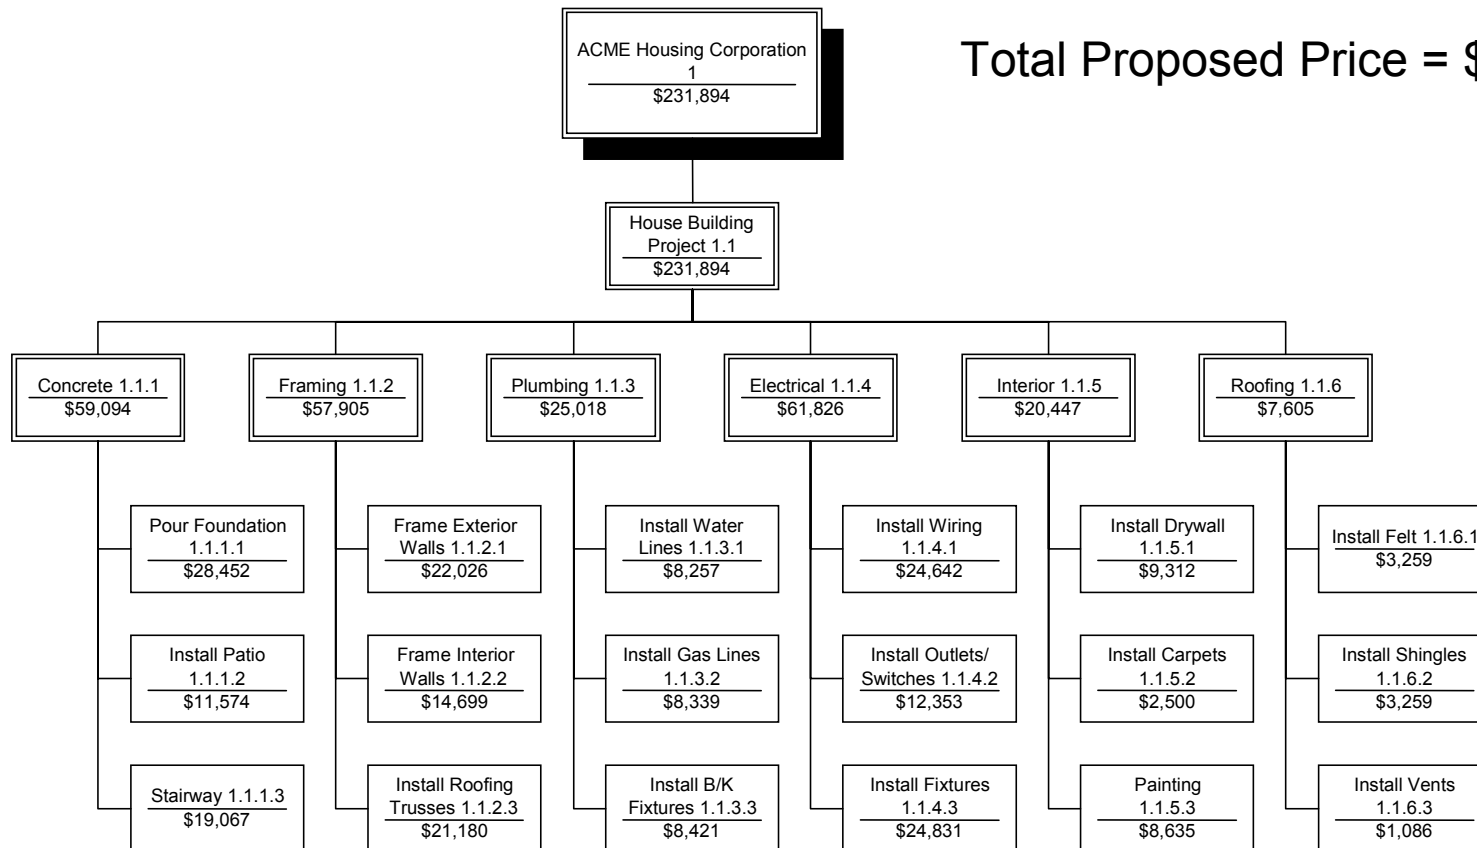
ACME Housing Corporation
1
$231,894

Total Proposed Price = $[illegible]

House Building Project 1.1
$231,894

Concrete 1.1.1
$59,094

Pour Foundation 1.1.1.1
$28,452

Install Patio 1.1.1.2
$11,574

Stairway 1.1.1.3
$19,067

Framing 1.1.2
$57,905

Frame Exterior Walls 1.1.2.1
$22,026

Frame Interior Walls 1.1.2.2
$14,699

Install Roofing Trusses 1.1.2.3
$21,180

Plumbing 1.1.3
$25,018

Install Water Lines 1.1.3.1
$8,257

Install Gas Lines 1.1.3.2
$8,339

Install B/K Fixtures 1.1.3.3
$8,421

Electrical 1.1.4
$61,826

Install Wiring 1.1.4.1
$24,642

Install Outlets/ Switches 1.1.4.2
$12,353

Install Fixtures 1.1.4.3
$24,831

Interior 1.1.5
$20,447

Install Drywall 1.1.5.1
$9,312

Install Carpets 1.1.5.2
$2,500

Painting 1.1.5.3
$8,635

Roofing 1.1.6
$7,605

Install Felt 1.1.6.1
$3,259

Install Shingles 1.1.6.2
$3,259

Install Vents 1.1.6.3
$1,086